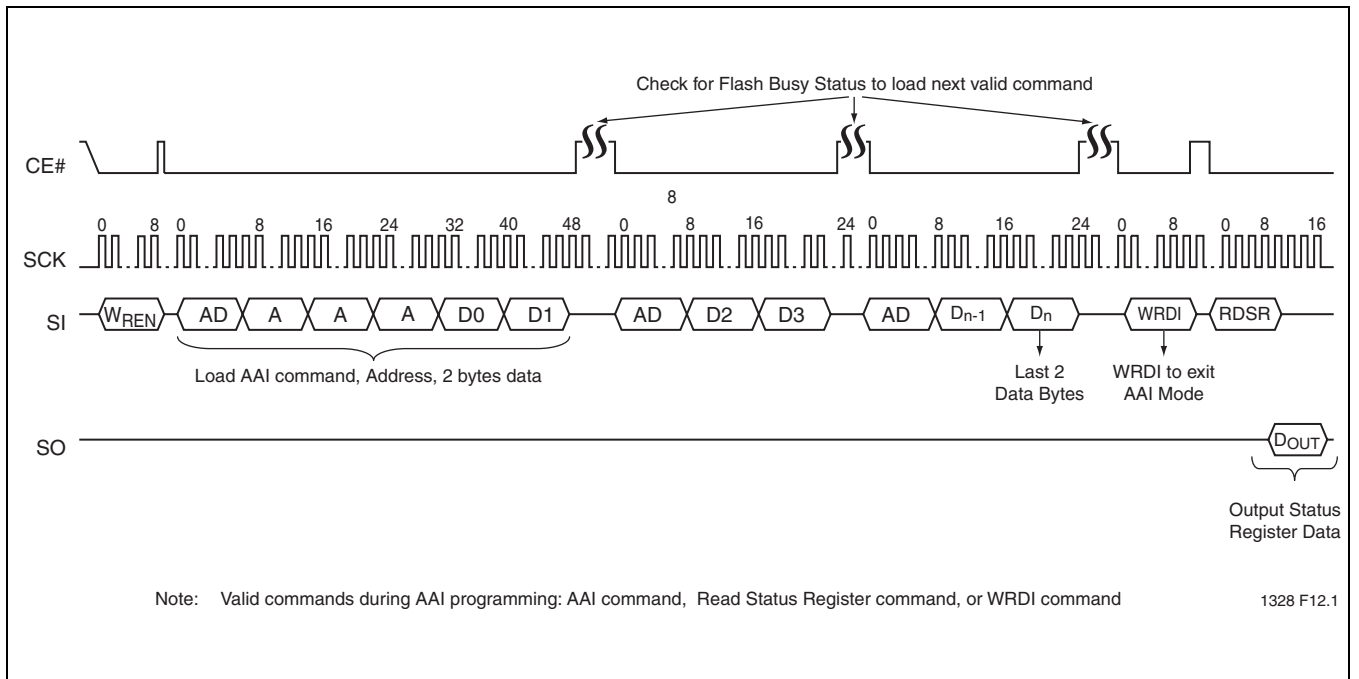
Check for Flash Busy Status to load next valid command

CE#

8

SCK

0 8 0 8 16 24 32 40 48 0 8 16 24 0 8 16 24 0 8 0 8 16

SI

$W_{REN}$ AD A A A D0 D1 AD D2 D3 AD $D_{n-1}$ $D_n$ WRDI RDSR

Load AAI command, Address, 2 bytes data

Last 2 Data Bytes

WRDI to exit AAI Mode

SO

$D_{OUT}$

Output Status Register Data

Note: Valid commands during AAI programming: AAI command, Read Status Register command, or WRDI command

1328 F12.1